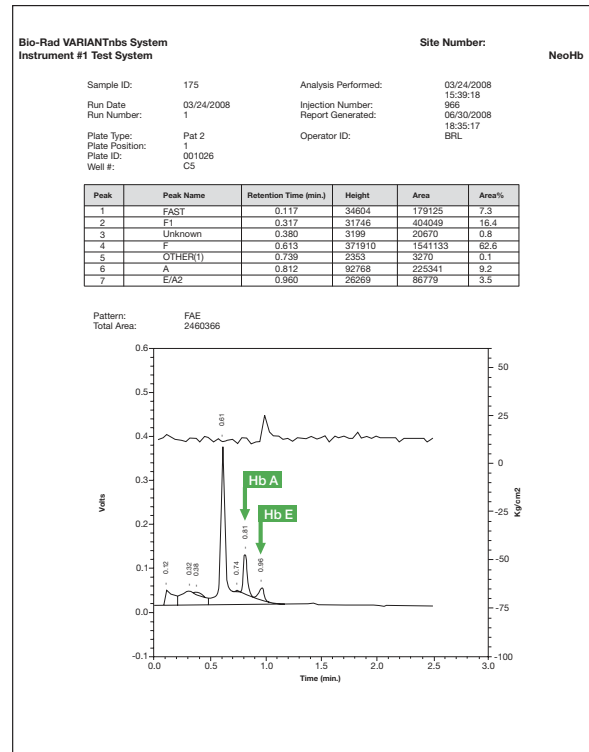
Bio-Rad VARIANTnbs System
Instrument #1 Test System

Site Number:

NeoHb

Sample ID: 175

Run Date 03/24/2008
Run Number: 1

Plate Type: Pat 2
Plate Position: 1
Plate ID: 001026
Well #: C5

Analysis Performed: 03/24/2008 15:39:18
Injection Number: 966
Report Generated: 06/30/2008 18:35:17
Operator ID: BRL

| Peak | Peak Name | Retention Time (min.) | Height | Area | Area% |
|---|---|---|---|---|---|
| 1 | FAST | 0.117 | 34604 | 179125 | 7.3 |
| 2 | F1 | 0.317 | 31746 | 404049 | 16.4 |
| 3 | Unknown | 0.380 | 3199 | 20670 | 0.8 |
| 4 | F | 0.613 | 371910 | 1541133 | 62.6 |
| 5 | OTHER(1) | 0.739 | 2353 | 3270 | 0.1 |
| 6 | A | 0.812 | 92768 | 225341 | 9.2 |
| 7 | E/A2 | 0.960 | 26269 | 86779 | 3.5 |

Pattern: FAE
Total Area: 2460366

0.6
0.5
0.4
0.3
0.2
0.1
0.0
-0.1
Volts

50
25
0
-25
-50
-75
-100
Kg/cm2

0.61
Hb A
Hb E
0.12
0.32
0.38
0.74
0.81
0.96

0.0 0.5 1.0 1.5 2.0 2.5 3.0
Time (min.)